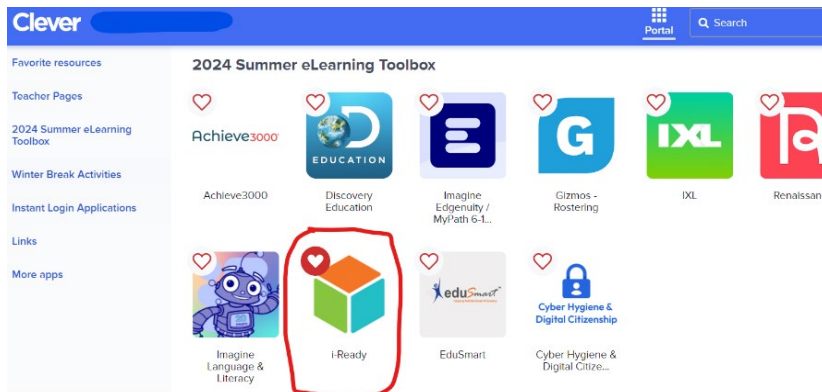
Clever

Portal

Search

Favorite resources

Teacher Pages

2024 Summer eLearning Toolbox

Winter Break Activities

Instant Login Applications

Links

More apps

2024 Summer eLearning Toolbox

Achieve3000

Achieve3000

EDUCATION

Discovery Education

Imagine Edgenuity / MyPath 6-1...

G

Gizmos - Rostering

IXL

IXL

Renaissan

Imagine Language & Literacy

i-Ready

eduSmart

EduSmart

Cyber Hygiene & Digital Citizenship

Cyber Hygiene & Digital Citize...